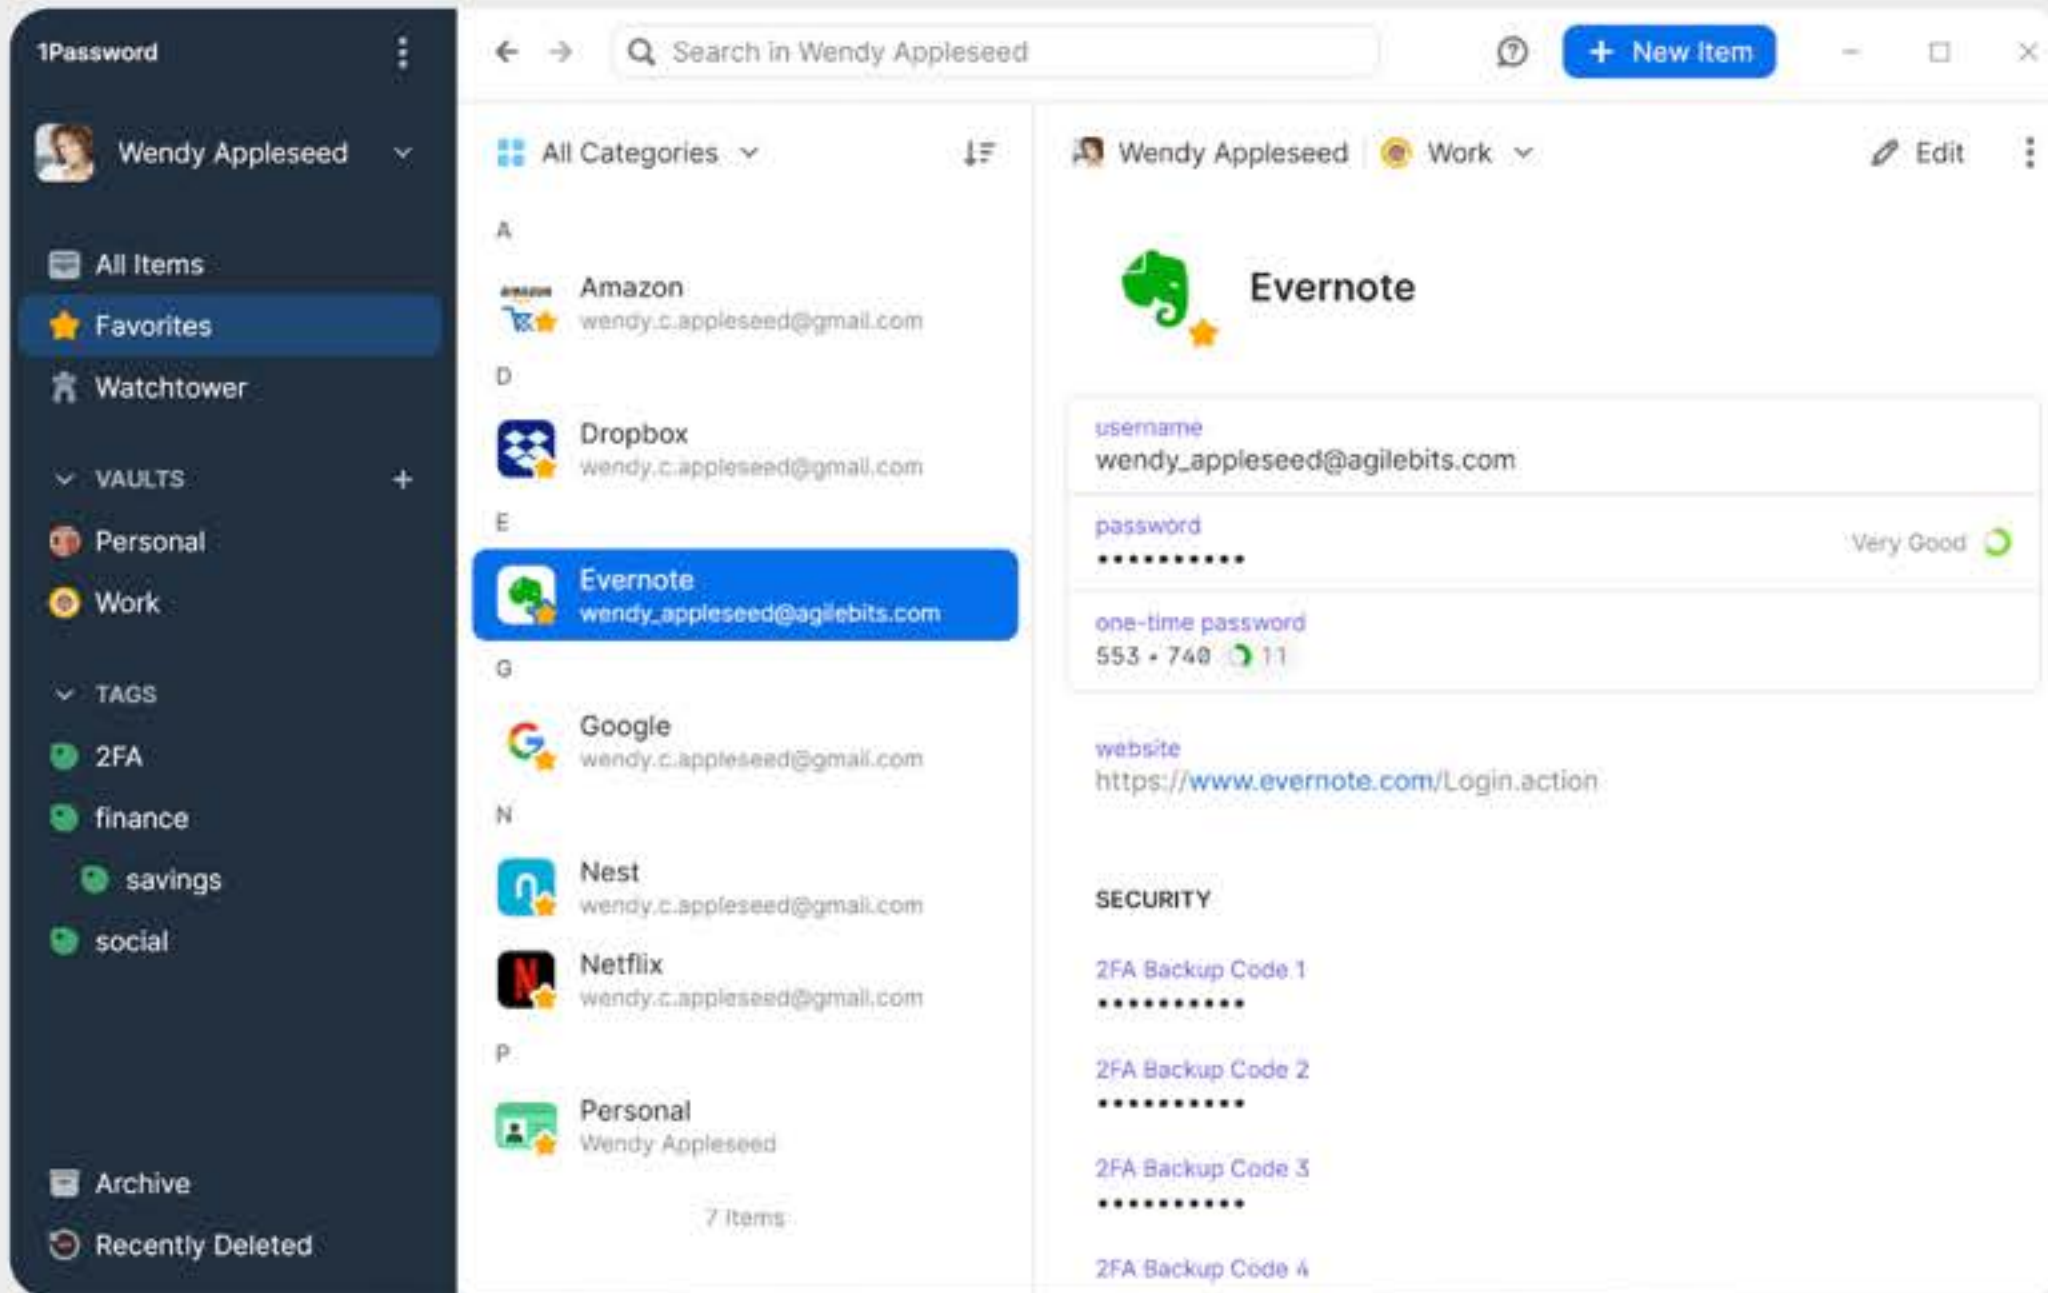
1Password

Wendy Appleseed

All Items
Favorites
Watchtower

VAULTS
Personal
Work

TAGS
2FA
finance
savings
social

Archive
Recently Deleted

Search in Wendy Appleseed

New Item

All Categories

A
Amazon
wendy.c.appleseed@gmail.com

D
Dropbox
wendy.c.appleseed@gmail.com

E
Evernote
wendy_appleseed@agilebits.com

G
Google
wendy.c.appleseed@gmail.com

N
Nest
wendy.c.appleseed@gmail.com

Netflix
wendy.c.appleseed@gmail.com

P
Personal
Wendy Appleseed

7 Items

Wendy Appleseed | Work

Edit

Evernote

username
wendy_appleseed@agilebits.com

password
••••••••••
Very Good

one-time password
553 • 740 11

website
https://www.evernote.com/Login.action

SECURITY

2FA Backup Code 1
••••••••••

2FA Backup Code 2
••••••••••

2FA Backup Code 3
••••••••••

2FA Backup Code 4